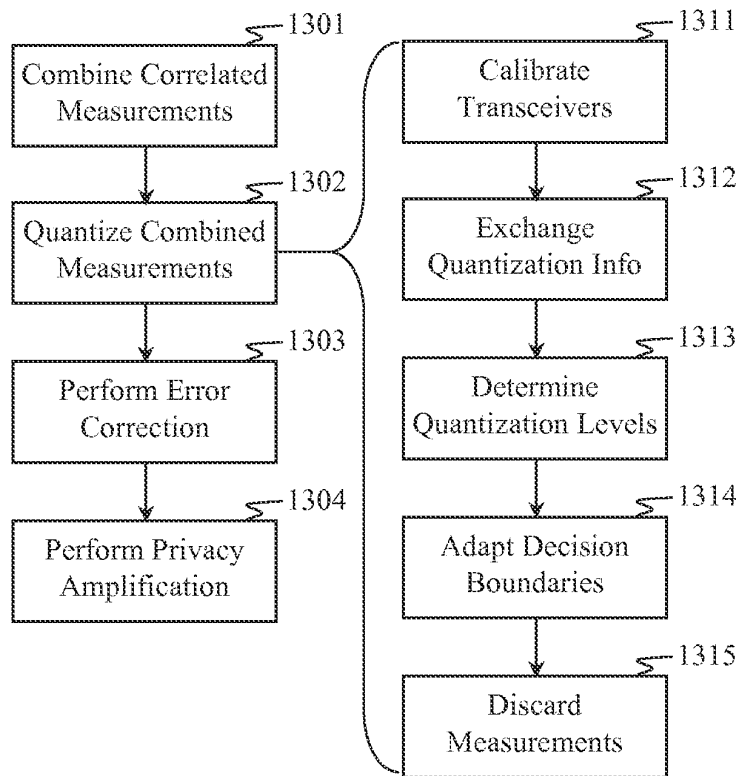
1301
Combine Correlated Measurements

1302
Quantize Combined Measurements

1303
Perform Error Correction

1304
Perform Privacy Amplification

1311
Calibrate Transceivers

1312
Exchange Quantization Info

1313
Determine Quantization Levels

1314
Adapt Decision Boundaries

1315
Discard Measurements